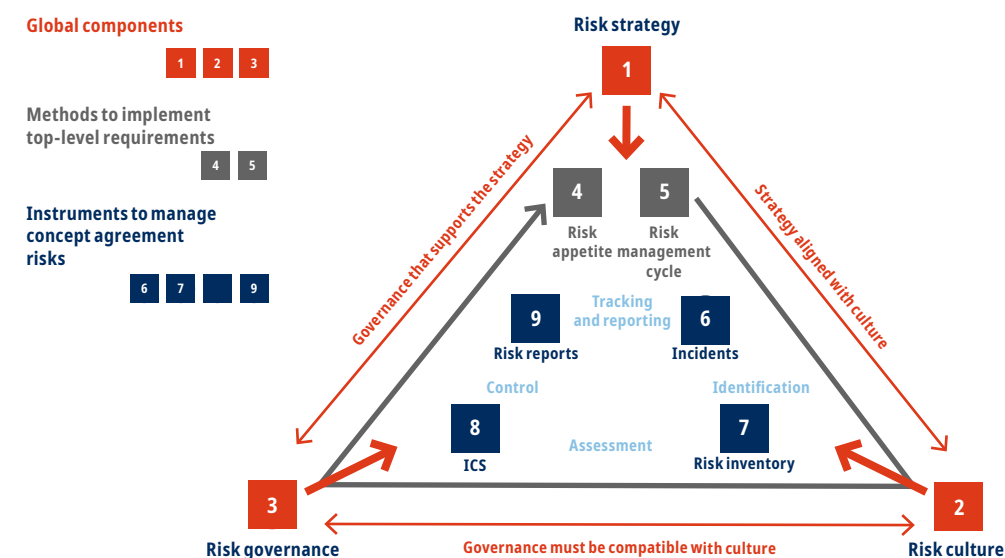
Global components

1 2 3

Methods to implement top-level requirements

4 5

Instruments to manage concept agreement risks

6 7 9

Risk strategy

1

4 Risk appetite

5 Risk management cycle

Governance that supports the strategy

Strategy aligned with culture

Tracking and reporting

9 Risk reports

6 Incidents

Control

Identification

8 ICS

Assessment

7 Risk inventory

3

Risk governance

Governance must be compatible with culture

2

Risk culture